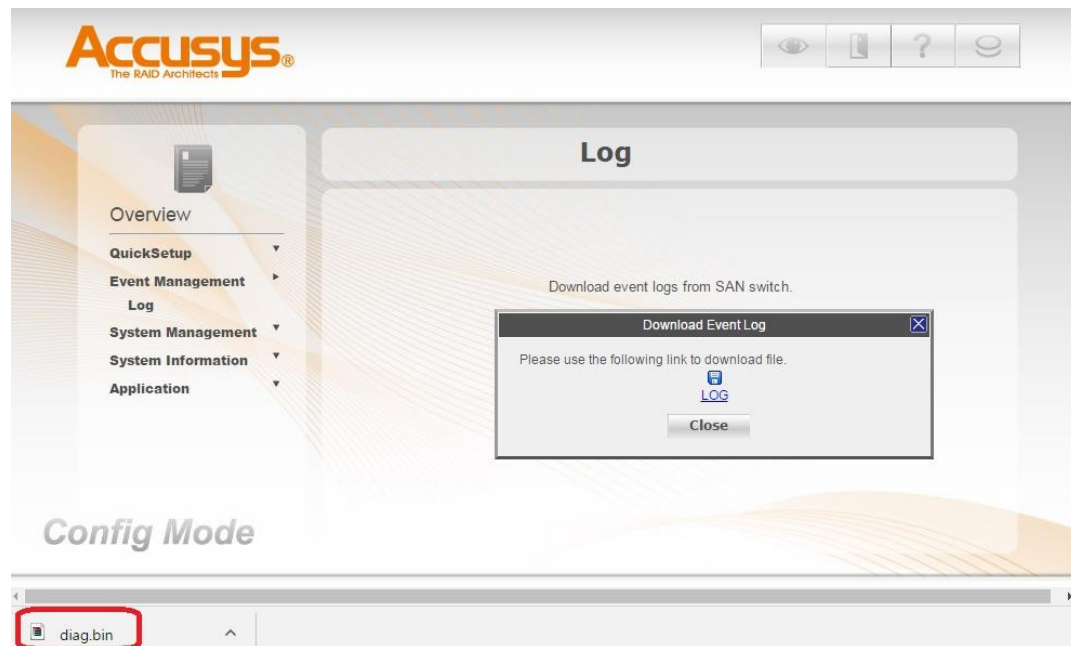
Accusys®
The RAID Architects

Overview

QuickSetup
Event Management
Log
System Management
System Information
Application

Log

Download event logs from SAN switch.

Download Event Log

Please use the following link to download file.

LOG

Close

Config Mode

diag.bin